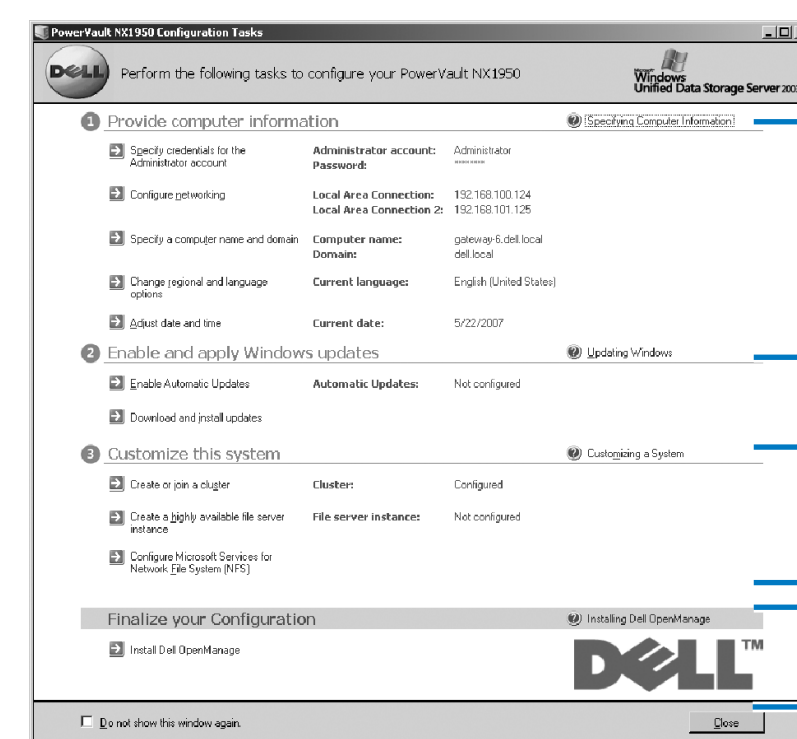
PowerVault NX1950 Configuration Tasks

DELL

Perform the following tasks to configure your PowerVault NX1950

Microsoft Windows Unified Data Storage Server 200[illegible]

1 Provide computer information

Specifying Computer Information

Specify credentials for the Administrator account
Administrator account: Administrator
Password: ********

Configure networking
Local Area Connection: 192.168.100.124
Local Area Connection 2: 192.168.101.125

Specify a computer name and domain
Computer name: gateway-6.dell.local
Domain: dell.local

Change regional and language options
Current language: English (United States)

Adjust date and time
Current date: 5/22/2007

2 Enable and apply Windows updates

Updating Windows

Enable Automatic Updates
Automatic Updates: Not configured

Download and install updates

3 Customize this system

Customizing a System

Create or join a cluster
Cluster: Configured

Create a highly available file server instance
File server instance: Not configured

Configure Microsoft Services for Network File System (NFS)

Finalize your Configuration

Installing Dell OpenManage

Install Dell OpenManage

DELL™

Do not show this window again.

Close